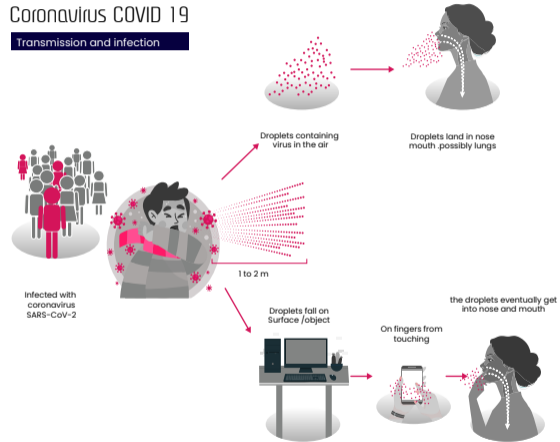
Coronavirus COVID 19

Transmission and infection

Droplets containing virus in the air

Droplets land in nose mouth .possibly lungs

1 to 2 m

Infected with coronavirus SARS-CoV-2

Droplets fall on Surface /object

On fingers from touching

the droplets eventually get into nose and mouth